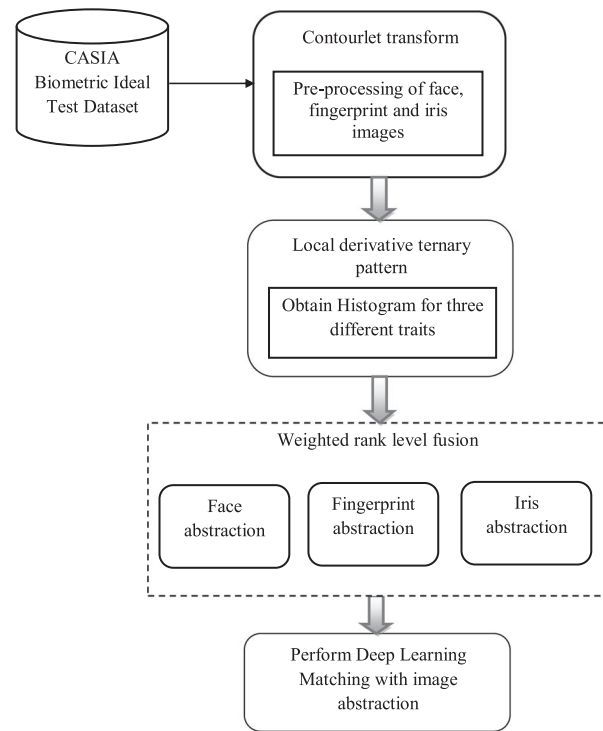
CASIA Biometric Ideal Test Dataset

Contourlet transform

Pre-processing of face, fingerprint and iris images

Local derivative ternary pattern

Obtain Histogram for three different traits

Weighted rank level fusion

Face abstraction

Fingerprint abstraction

Iris abstraction

Perform Deep Learning Matching with image abstraction